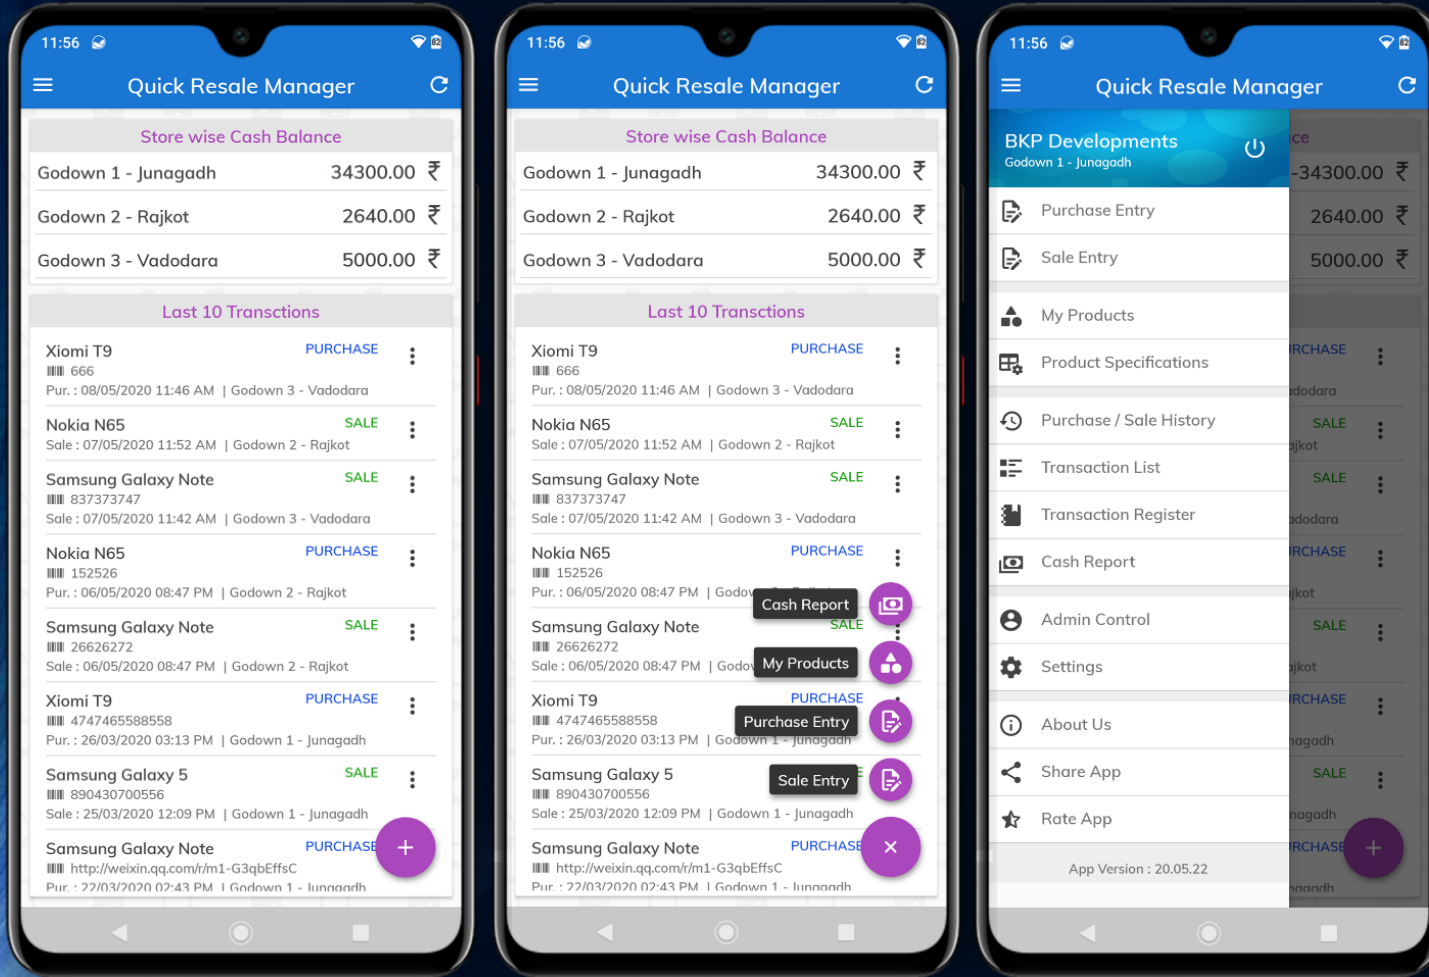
11:56

Quick Resale Manager

Store wise Cash Balance

Godown 1 - Junagadh 34300.00 ₹

Godown 2 - Rajkot 2640.00 ₹

Godown 3 - Vadodara 5000.00 ₹

Last 10 Transctions

Xiomi T9 PURCHASE
666
Pur. : 08/05/2020 11:46 AM | Godown 3 - Vadodara

Nokia N65 SALE
Sale : 07/05/2020 11:52 AM | Godown 2 - Rajkot

Samsung Galaxy Note SALE
837373747
Sale : 07/05/2020 11:42 AM | Godown 3 - Vadodara

Nokia N65 PURCHASE
152526
Pur. : 06/05/2020 08:47 PM | Godown 2 - Rajkot

Samsung Galaxy Note SALE
26626272
Sale : 06/05/2020 08:47 PM | Godown 2 - Rajkot

Xiomi T9 PURCHASE
4747465588558
Pur. : 26/03/2020 03:13 PM | Godown 1 - Junagadh

Samsung Galaxy 5 SALE
890430700556
Sale : 25/03/2020 12:09 PM | Godown 1 - Junagadh

Samsung Galaxy Note PURCHASE
http://weixin.qq.com/r/m1-G3qbEffsC
Pur. : 22/03/2020 02:43 PM | Godown 1 - Junagadh

11:56

Quick Resale Manager

Store wise Cash Balance

Godown 1 - Junagadh 34300.00 ₹

Godown 2 - Rajkot 2640.00 ₹

Godown 3 - Vadodara 5000.00 ₹

Last 10 Transctions

Xiomi T9 PURCHASE
666
Pur. : 08/05/2020 11:46 AM | Godown 3 - Vadodara

Nokia N65 SALE
Sale : 07/05/2020 11:52 AM | Godown 2 - Rajkot

Samsung Galaxy Note SALE
837373747
Sale : 07/05/2020 11:42 AM | Godown 3 - Vadodara

Nokia N65 PURCHASE
152526
Pur. : 06/05/2020 08:47 PM | Godov

Cash Report

Samsung Galaxy Note SALE
26626272
Sale : 06/05/2020 08:47 PM | Godov

My Products

Xiomi T9 PURCHASE
4747465588558

Purchase Entry

Pur. : 26/03/2020 03:13 PM | Godown 1 - Junagadh

Samsung Galaxy 5

Sale Entry

890430700556
Sale : 25/03/2020 12:09 PM | Godown 1 - Junagadh

Samsung Galaxy Note PURCHASE
http://weixin.qq.com/r/m1-G3qbEffsC
Pur. : 22/03/2020 02:43 PM | Godown 1 - Junagadh

11:56

Quick Resale Manager

BKP Developments
Godown 1 - Junagadh

Purchase Entry
Sale Entry
My Products
Product Specifications
Purchase / Sale History
Transaction List
Transaction Register
Cash Report
Admin Control
Settings
About Us
Share App
Rate App

App Version : 20.05.22